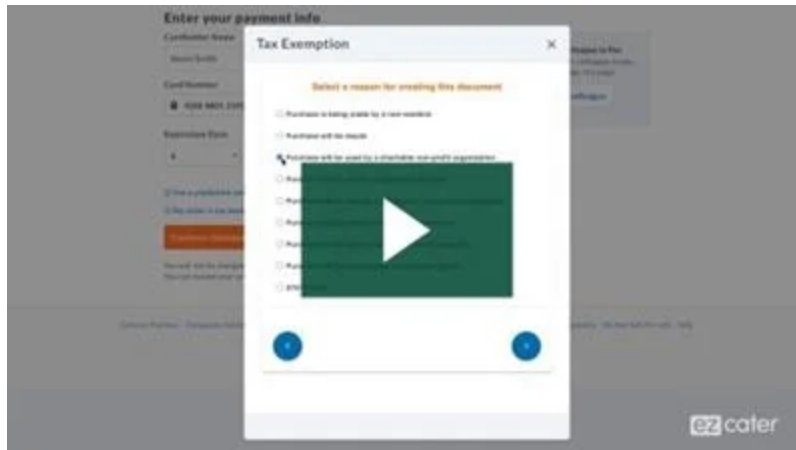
Enter your payment info

Cardholder Name

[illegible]

Card Number

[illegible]

Expiration Date

Tax Exemption

×

Select a reason for creating this document

Purchase is being made by a non-resident

Purchase will be resale

Purchase will be used by a charitable non-profit organization

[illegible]

Other

ezcater